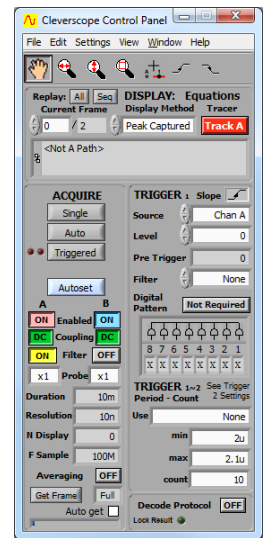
Cleverscope Control Panel

File Edit Settings View Window Help

Replay: All Seq
Current Frame
0 / 2

DISPLAY: Equations
Display Method
Peak Captured

Tracer
Track A

<Not A Path>

ACQUIRE
Single
Auto
Triggered

Autoset

A B
ON Enabled ON
DC Coupling DC
ON Filter OFF
x1 Probe x1

Duration 10m
Resolution 10n
N Display 0
F Sample 100M

Averaging OFF

Get Frame Full
Auto get

TRIGGER 1 Slope
Source Chan A
Level 0
Pre Trigger 0
Filter None
Digital Pattern Not Required

8 7 6 5 4 3 2 1
X X X X X X X X

TRIGGER 1~2 See Trigger 2 Settings
Period - Count
Use None
min 2u
max 2.1u
count 10

Decode Protocol OFF
Lock Result